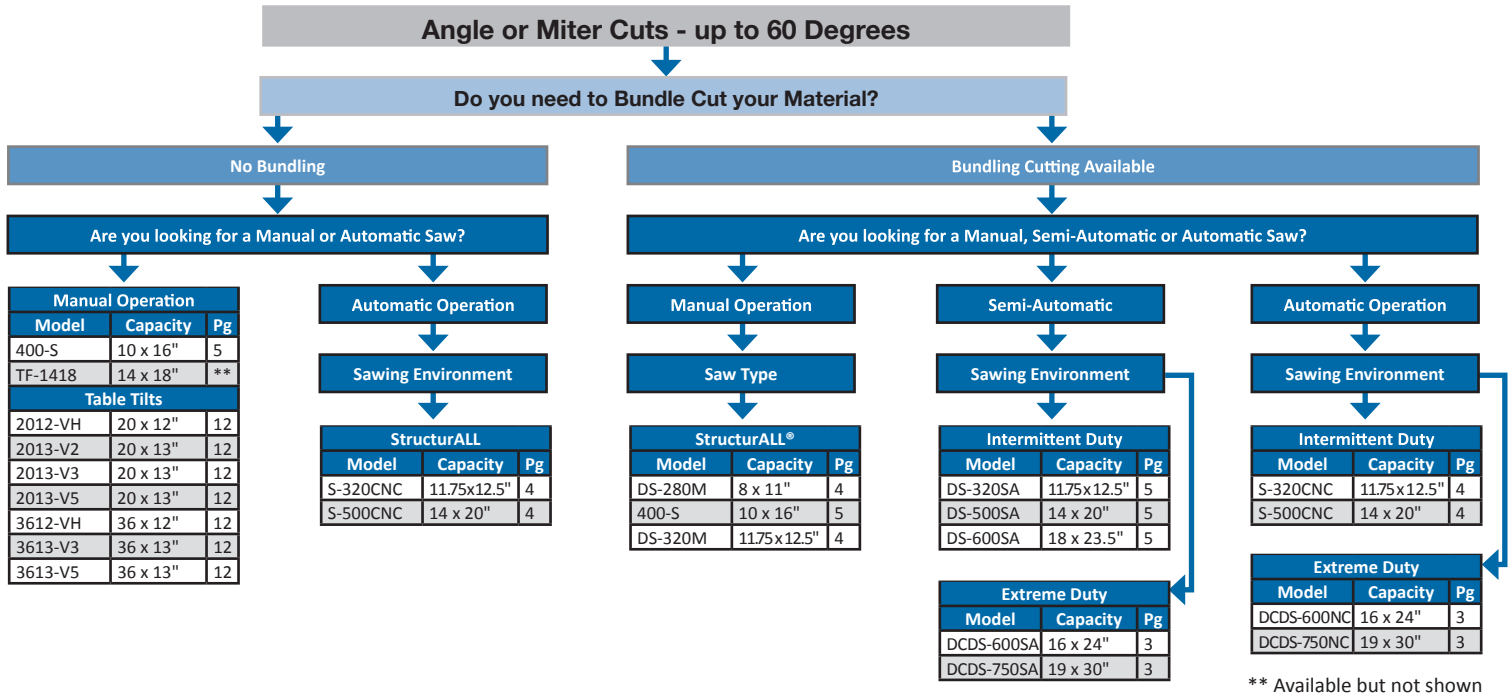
Angle or Miter Cuts - up to 60 Degrees

Do you need to Bundle Cut your Material?

No Bundling

Are you looking for a Manual or Automatic Saw?

| Manual Operation | | |
|---|---|---|
| Model | Capacity | Pg |
| 400-S | 10 x 16" | 5 |
| TF-1418 | 14 x 18" | ** |
| Table Tilts | | |
| 2012-VH | 20 x 12" | 12 |
| 2013-V2 | 20 x 13" | 12 |
| 2013-V3 | 20 x 13" | 12 |
| 2013-V5 | 20 x 13" | 12 |
| 3612-VH | 36 x 12" | 12 |
| 3613-V3 | 36 x 13" | 12 |
| 3613-V5 | 36 x 13" | 12 |

Automatic Operation

Sawing Environment

| StructurALL | | |
|---|---|---|
| Model | Capacity | Pg |
| S-320CNC | 11.75x12.5" | 4 |
| S-500CNC | 14 x 20" | 4 |

Bundling Cutting Available

Are you looking for a Manual, Semi-Automatic or Automatic Saw?

Manual Operation

Saw Type

| StructurALL® | | |
|---|---|---|
| Model | Capacity | Pg |
| DS-280M | 8 x 11" | 4 |
| 400-S | 10 x 16" | 5 |
| DS-320M | 11.75x12.5" | 4 |

Semi-Automatic

Sawing Environment

| Intermittent Duty | | |
|---|---|---|
| Model | Capacity | Pg |
| DS-320SA | 11.75x12.5" | 5 |
| DS-500SA | 14 x 20" | 5 |
| DS-600SA | 18 x 23.5" | 5 |

| Extreme Duty | | |
|---|---|---|
| Model | Capacity | Pg |
| DCDS-600SA | 16 x 24" | 3 |
| DCDS-750SA | 19 x 30" | 3 |

Automatic Operation

Sawing Environment

| Intermittent Duty | | |
|---|---|---|
| Model | Capacity | Pg |
| S-320CNC | 11.75x12.5" | 4 |
| S-500CNC | 14 x 20" | 4 |

| Extreme Duty | | |
|---|---|---|
| Model | Capacity | Pg |
| DCDS-600NC | 16 x 24" | 3 |
| DCDS-750NC | 19 x 30" | 3 |

** Available but not shown